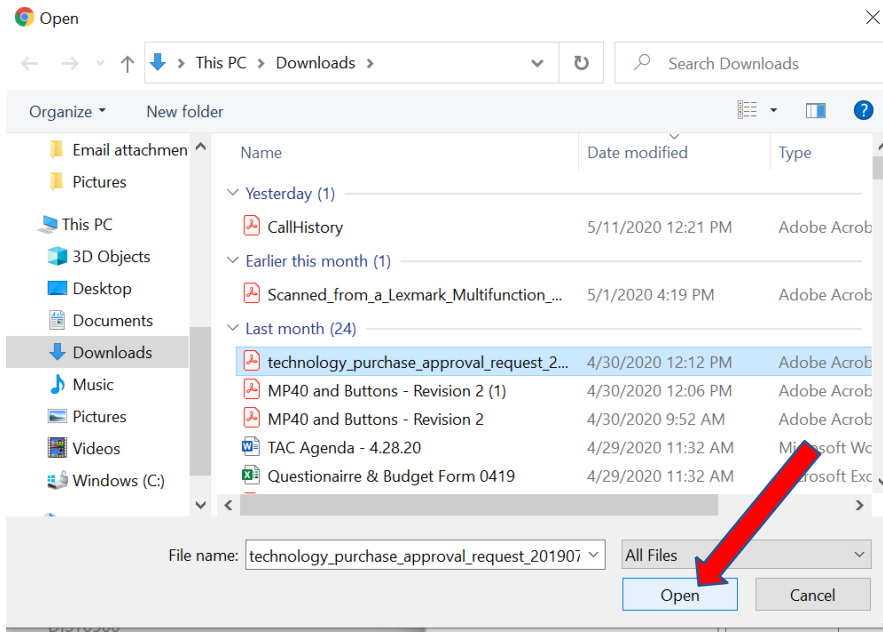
Open

This PC > Downloads >

Search Downloads

Organize ▾ New folder

Email attachmen
Pictures
This PC
3D Objects
Desktop
Documents
Downloads
Music
Pictures
Videos
Windows (C:)

| Name | Date modified | Type |
|---|---|---|
| Yesterday (1) | | |
| CallHistory | 5/11/2020 12:21 PM | Adobe Acrob |
| Earlier this month (1) | | |
| Scanned_from_a_Lexmark_Multifunction_... | 5/1/2020 4:19 PM | Adobe Acrob |
| Last month (24) | | |
| technology_purchase_approval_request_2... | 4/30/2020 12:12 PM | Adobe Acrob |
| MP40 and Buttons - Revision 2 (1) | 4/30/2020 12:06 PM | Adobe Acrob |
| MP40 and Buttons - Revision 2 | 4/30/2020 9:52 AM | Adobe Acrob |
| TAC Agenda - 4.28.20 | 4/29/2020 11:32 AM | Microsoft Wo |
| Questionairre & Budget Form 0419 | 4/29/2020 11:32 AM | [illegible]osoft Exc |

File name: technology_purchase_approval_request_201907

All Files

Open

Cancel